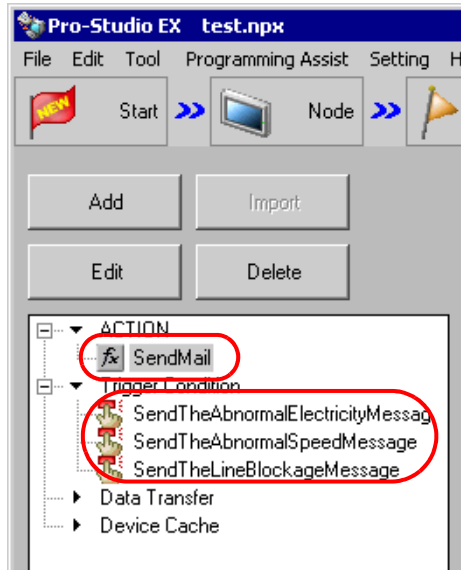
Pro-Studio EX test.npx

File Edit Tool Programming Assist Setting H

NEW Start Node

Add Import

Edit Delete

ACTION

SendMail

Trigger Condition

SendTheAbnormalElectricityMessag

SendTheAbnormalSpeedMessage

SendTheLineBlockageMessage

Data Transfer

Device Cache